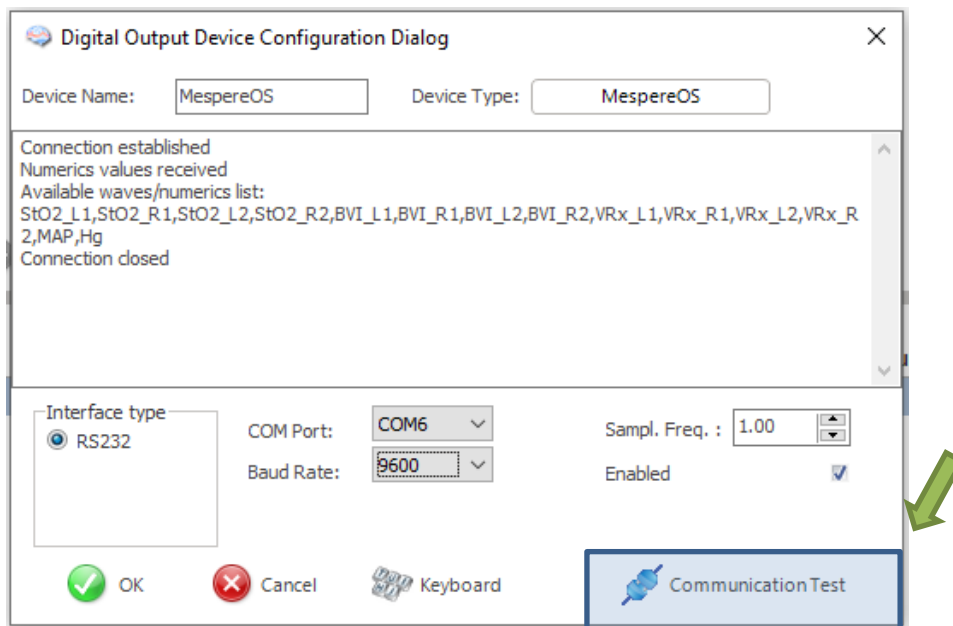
Digital Output Device Configuration Dialog

Device Name: MespereOS

Device Type: MespereOS

Connection established
Numerics values received
Available waves/numerics list:
StO2_L1,StO2_R1,StO2_L2,StO2_R2,BVI_L1,BVI_R1,BVI_L2,BVI_R2,VRx_L1,VRx_R1,VRx_L2,VRx_R2,MAP,Hg
Connection closed

Interface type
RS232

COM Port: COM6

Baud Rate: 9600

Sampl. Freq. : 1.00

Enabled

OK

Cancel

Keyboard

Communication Test